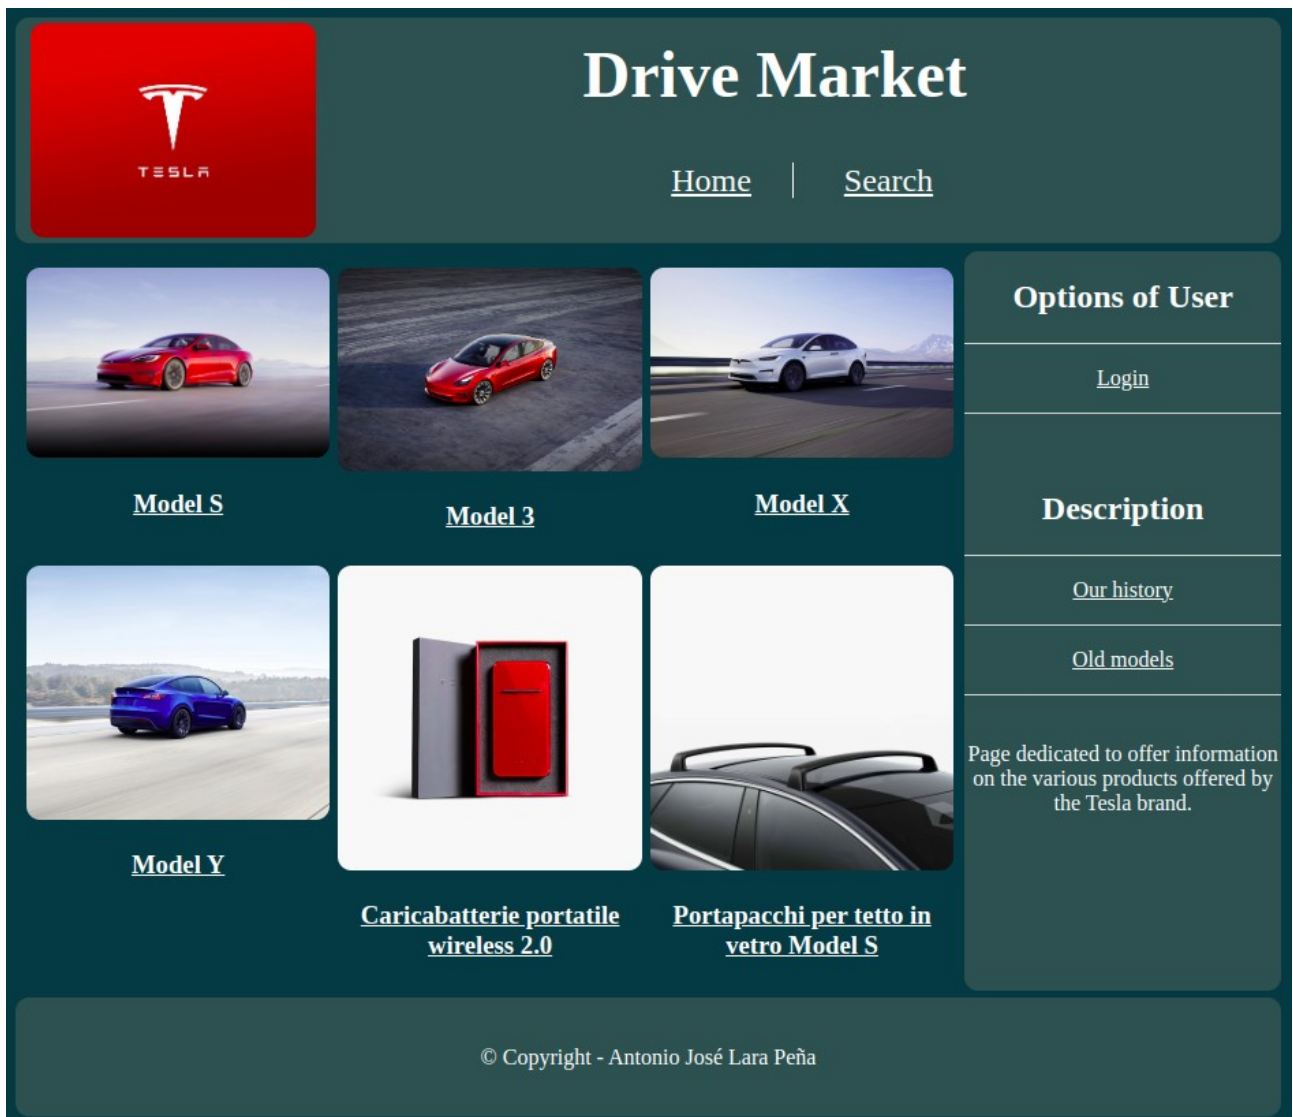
TESLA

Drive Market

Home | Search

Model S

Model 3

Model X

Model Y

Caricabatterie portatile wireless 2.0

Portapacchi per tetto in vetro Model S

Options of User

Login

Description

Our history

Old models

Page dedicated to offer information on the various products offered by the Tesla brand.

© Copyright - Antonio José Lara Peña